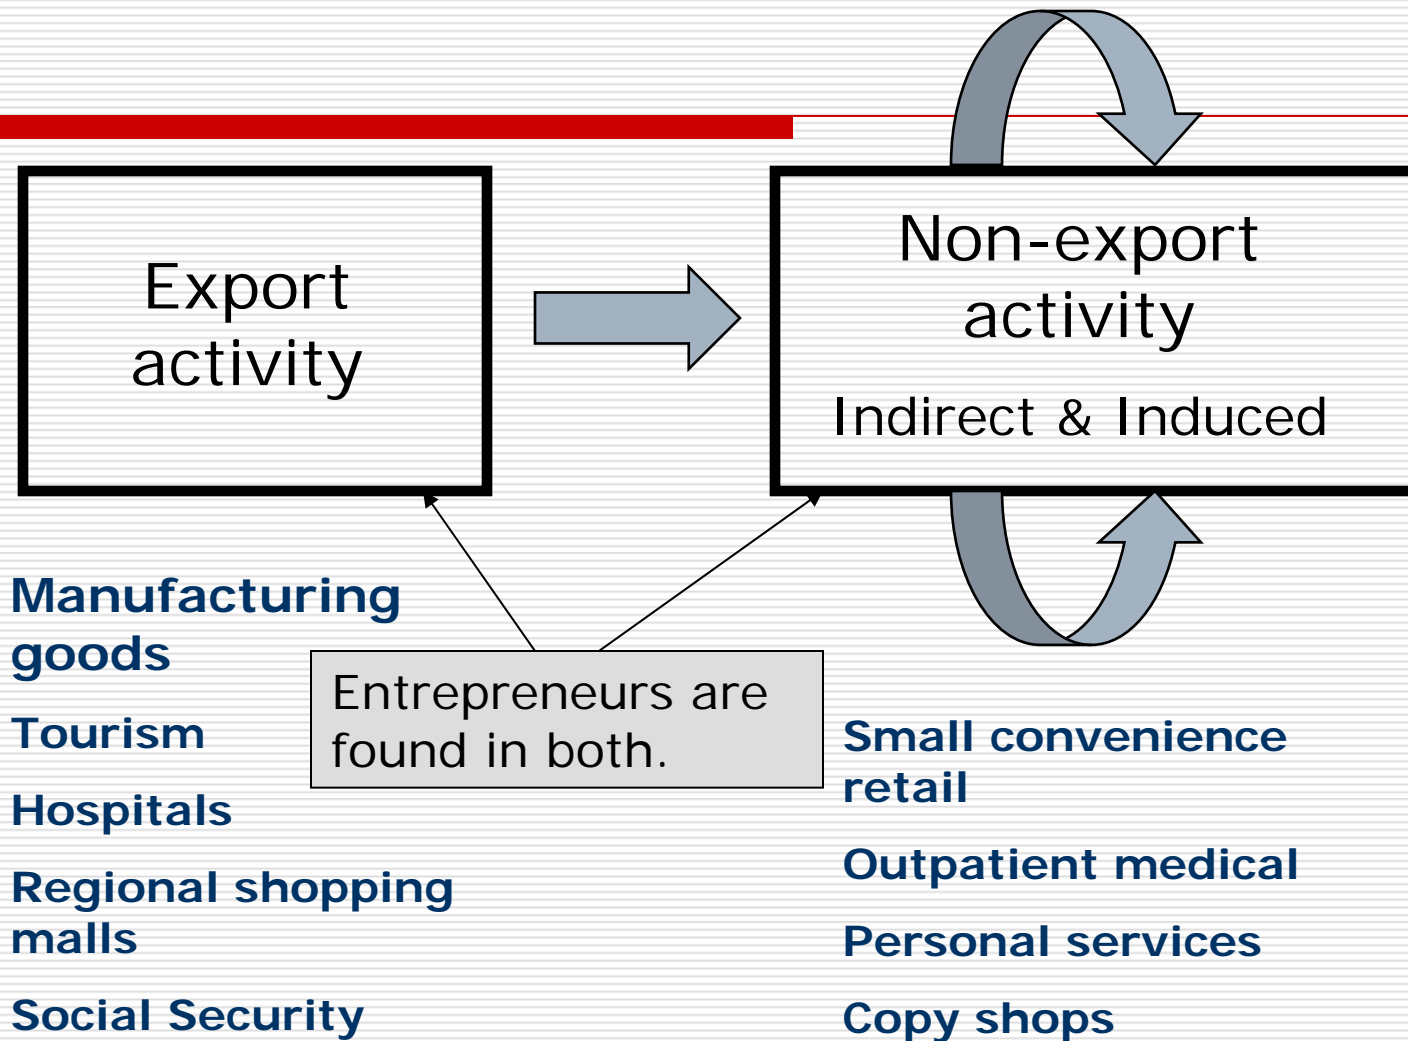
Export activity

Non-export activity

Indirect & Induced

Manufacturing goods

Tourism

Hospitals

Regional shopping malls

Social Security

Entrepreneurs are found in both.

Small convenience retail

Outpatient medical

Personal services

Copy shops